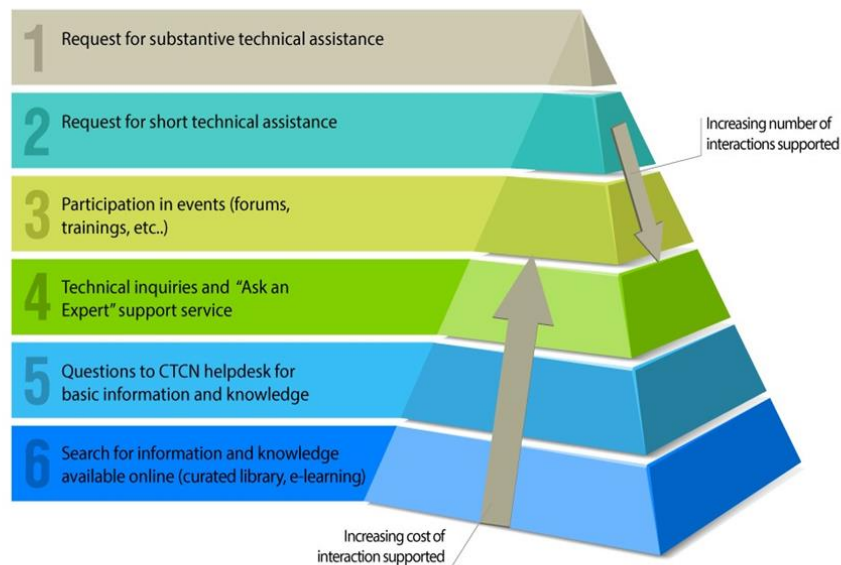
1 Request for substantive technical assistance

2 Request for short technical assistance

Increasing number of interactions supported

3 Participation in events (forums, trainings, etc..)

4 Technical inquiries and "Ask an Expert" support service

5 Questions to CTCN helpdesk for basic information and knowledge

6 Search for information and knowledge available online (curated library, e-learning)

Increasing cost of interaction supported